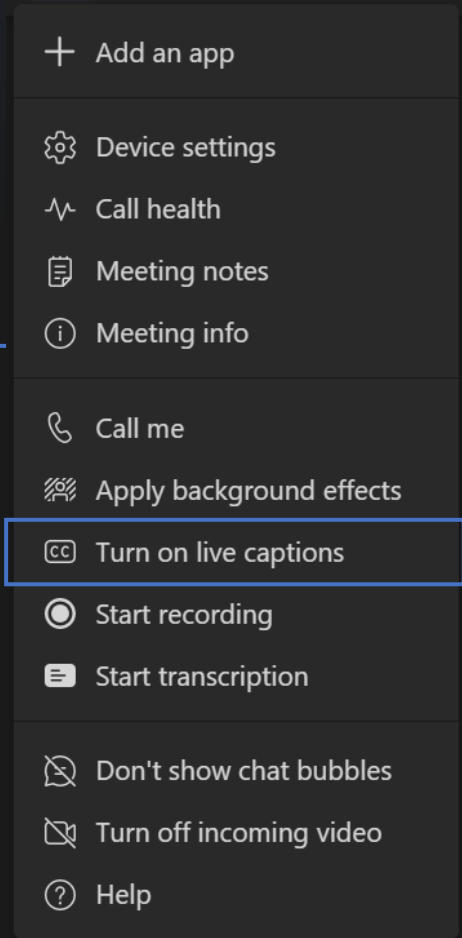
+ Add an app

Device settings
Call health
Meeting notes
Meeting info

Call me
Apply background effects
Turn on live captions
Start recording
Start transcription

Don't show chat bubbles
Turn off incoming video
Help